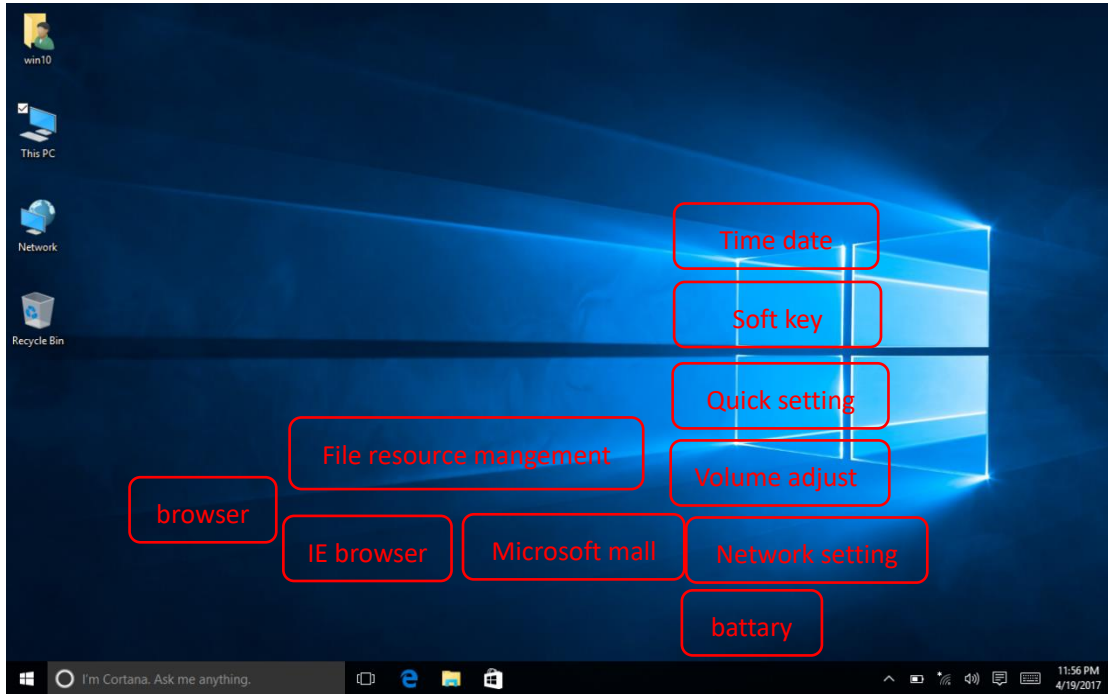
win10

This PC

Network

Recycle Bin

Time date

Soft key

Quick setting

File resource mangement

Volume adjust

browser

IE browser

Microsoft mall

Network setting

battary

I'm Cortana. Ask me anything.

11:56 PM
4/19/2017